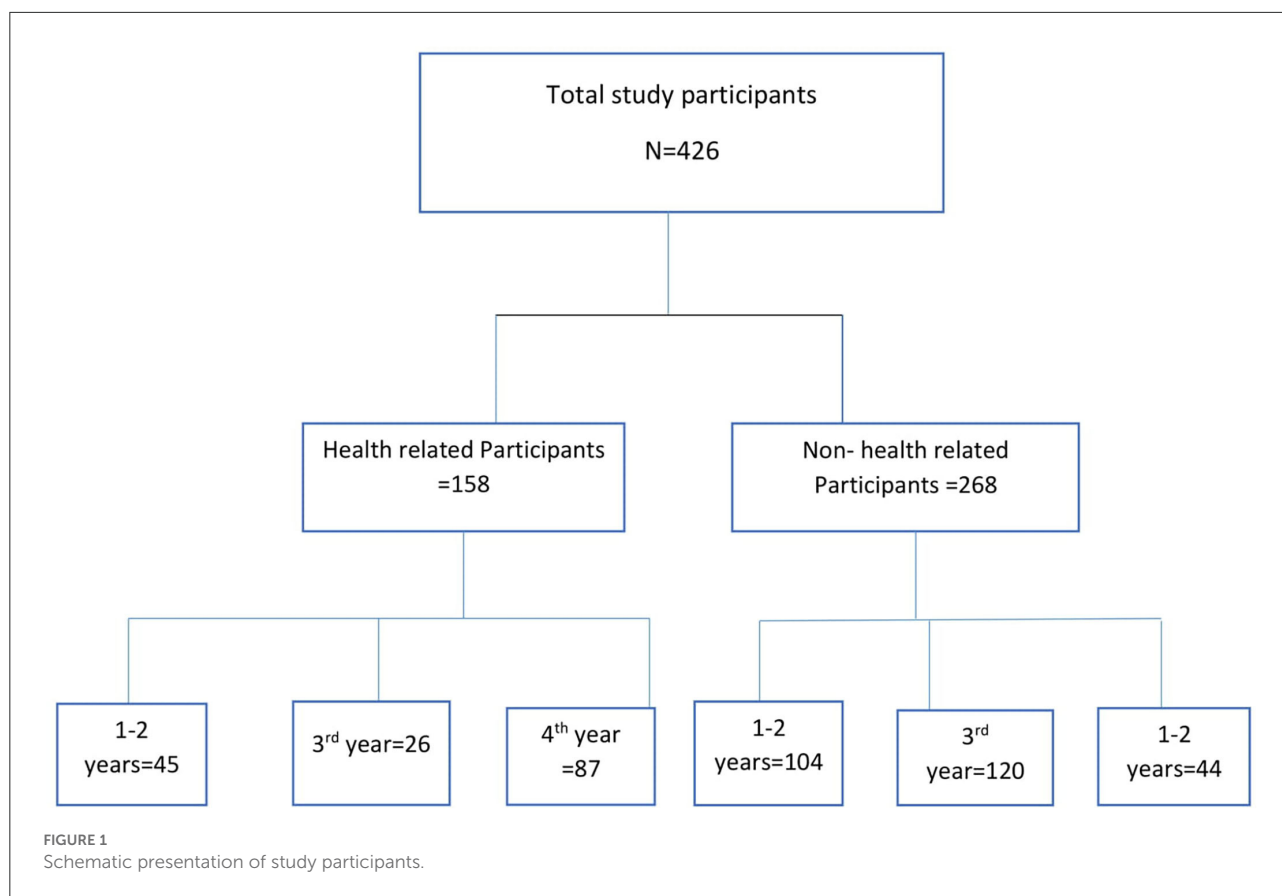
Total study participants

N=426

Health related Participants =158

Non- health related Participants =268

1-2 years=45

3$^{rd}$ year=26

4$^{th}$ year =87

1-2 years=104

3$^{rd}$ year=120

1-2 years=44

FIGURE 1
Schematic presentation of study participants.